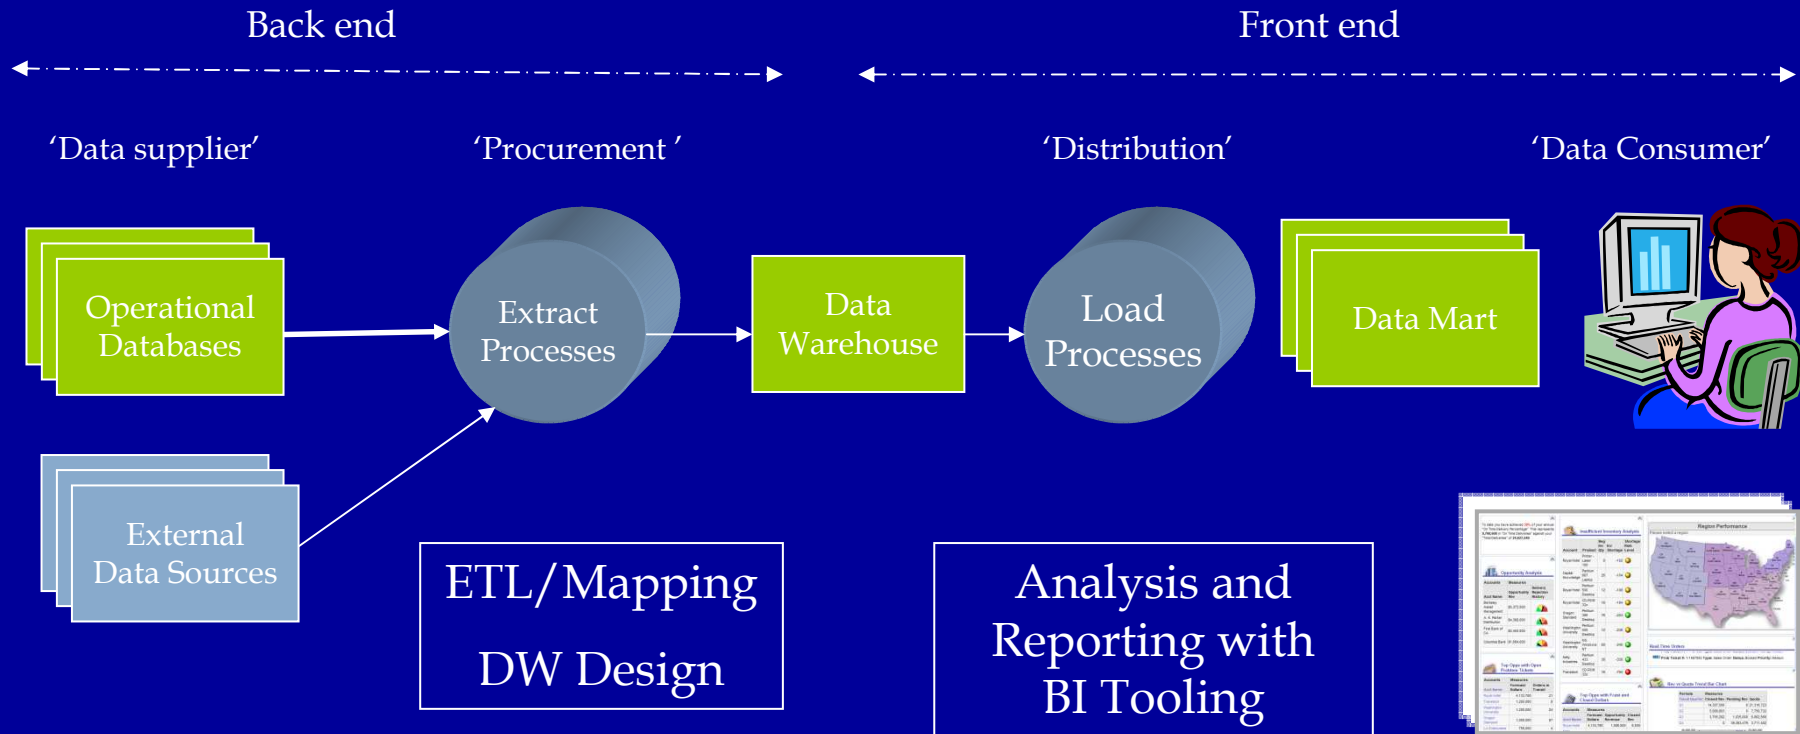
Back end

Front end

'Data supplier'

'Procurement '

'Distribution'

'Data Consumer'

Operational Databases

Extract Processes

Data Warehouse

Load Processes

Data Mart

External Data Sources

ETL/Mapping

DW Design

Analysis and Reporting with BI Tooling

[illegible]